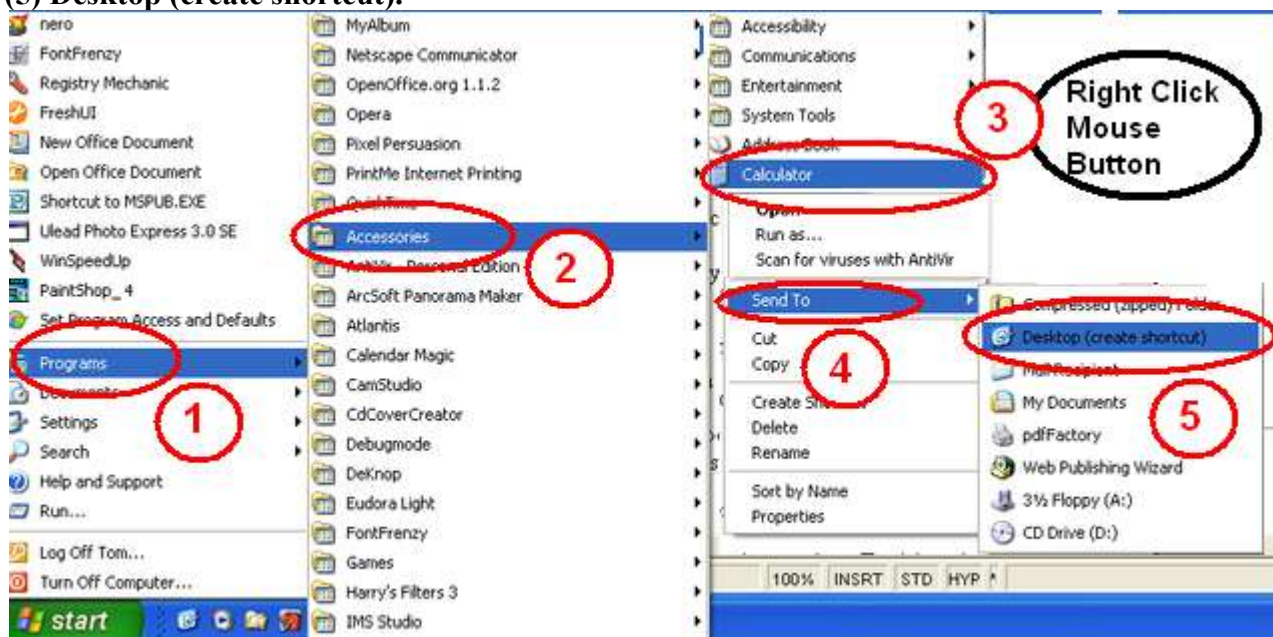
(5) Desktop (create shortcut).

nero
FontFrenzy
Registry Mechanic
FreshUI
New Office Document
Open Office Document
Shortcut to MSPUB.EXE
Ulead Photo Express 3.0 SE
WinSpeedUp
PaintShop_4
Set Program Access and Defaults
Programs
Documents
Settings
Search
Help and Support
Run...
Log Off Tom...
Turn Off Computer...
start

MyAlbum
Netscape Communicator
OpenOffice.org 1.1.2
Opera
Pixel Persuasion
PrintMe Internet Printing
QuickTime
Accessories
AntiVir Personal Edition
ArcSoft Panorama Maker
Atlantis
Calendar Magic
CamStudio
CdCoverCreator
Debugmode
DeKnop
Eudora Light
FontFrenzy
Games
Harry's Filters 3
IMS Studio

Accessibility
Communications
Entertainment
System Tools
Address Book
Calculator

Open
Run as...
Scan for viruses with AntiVir
Send To
Cut
Copy
Create Shortcut
Delete
Rename
Sort by Name
Properties

Compressed (zipped) Folder
Desktop (create shortcut)
Mail Recipient
My Documents
pdfFactory
Web Publishing Wizard
3½ Floppy (A:)
CD Drive (D:)

1
2
3
4
5
Right Click Mouse Button

100% INSRT STD HYP